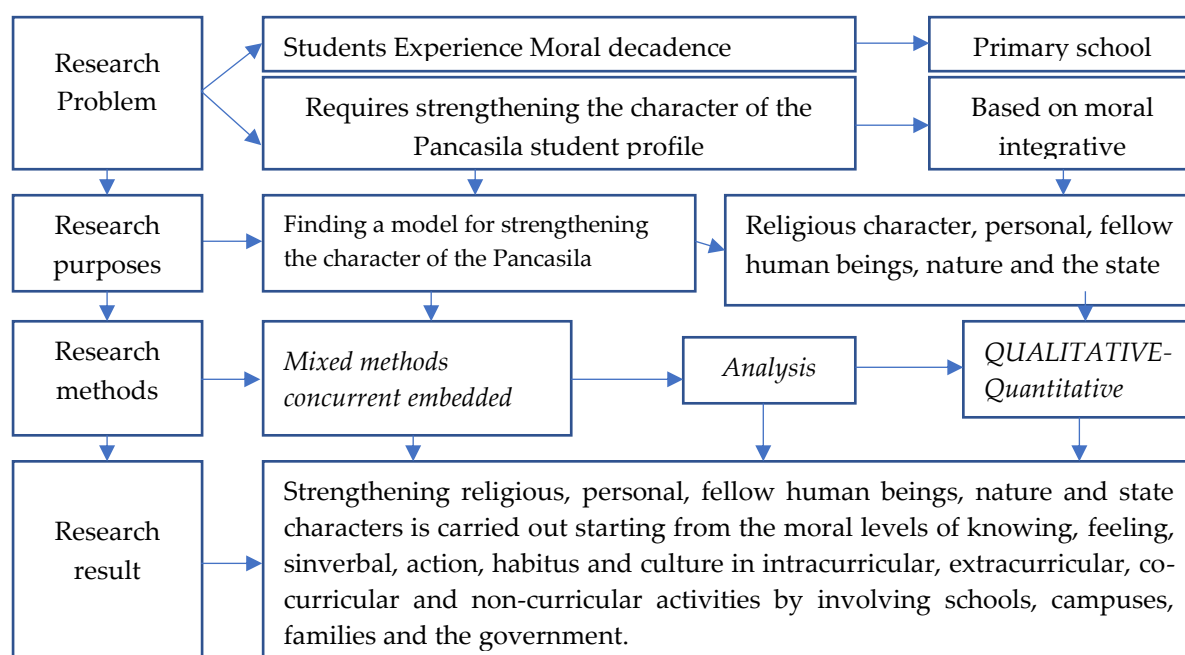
Research Problem

Students Experience Moral decadence

Primary school

Requires strengthening the character of the Pancasila student profile

Based on moral integrative

Research purposes

Finding a model for strengthening the character of the Pancasila

Religious character, personal, fellow human beings, nature and the state

Research methods

*Mixed methods concurrent embedded*

*Analysis*

*QUALITATIVE-Quantitative*

Research result

Strengthening religious, personal, fellow human beings, nature and state characters is carried out starting from the moral levels of knowing, feeling, sinverbal, action, habitus and culture in intracurricular, extracurricular, co-curricular and non-curricular activities by involving schools, campuses, families and the government.